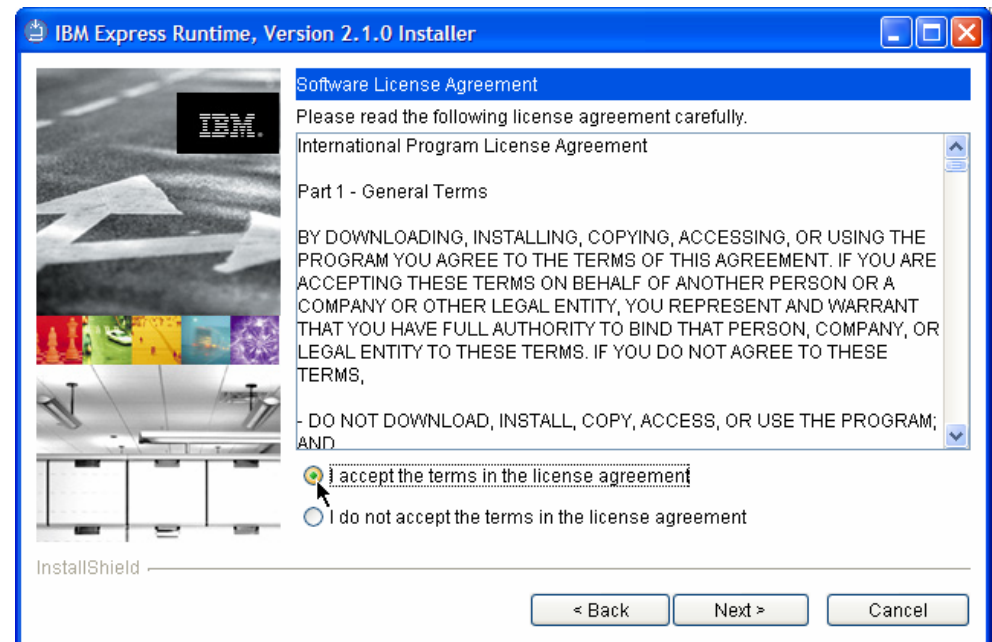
IBM Express Runtime, Version 2.1.0 Installer

IBM.

Software License Agreement

Please read the following license agreement carefully.

International Program License Agreement

Part 1 - General Terms

BY DOWNLOADING, INSTALLING, COPYING, ACCESSING, OR USING THE PROGRAM YOU AGREE TO THE TERMS OF THIS AGREEMENT. IF YOU ARE ACCEPTING THESE TERMS ON BEHALF OF ANOTHER PERSON OR A COMPANY OR OTHER LEGAL ENTITY, YOU REPRESENT AND WARRANT THAT YOU HAVE FULL AUTHORITY TO BIND THAT PERSON, COMPANY, OR LEGAL ENTITY TO THESE TERMS. IF YOU DO NOT AGREE TO THESE TERMS,

- DO NOT DOWNLOAD, INSTALL, COPY, ACCESS, OR USE THE PROGRAM; AND

I accept the terms in the license agreement

I do not accept the terms in the license agreement

InstallShield

< Back

Next >

Cancel